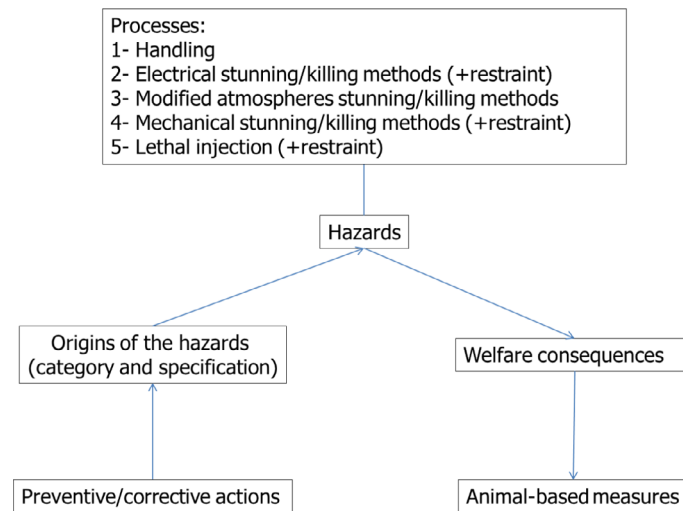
Processes:
1- Handling
2- Electrical stunning/killing methods (+restraint)
3- Modified atmospheres stunning/killing methods
4- Mechanical stunning/killing methods (+restraint)
5- Lethal injection (+restraint)

Hazards

Origins of the hazards (category and specification)

Welfare consequences

Preventive/corrective actions

Animal-based measures